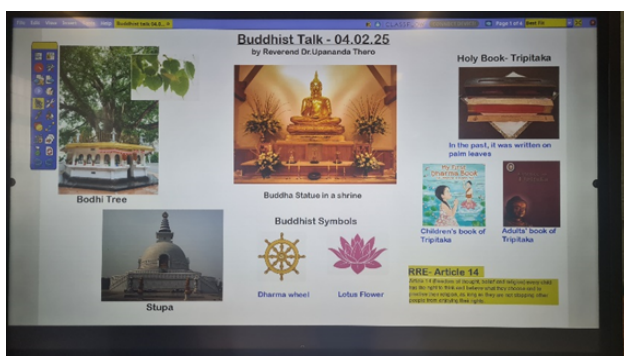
File Edit View Screen Tools Help Buddhist talk 04.0...

Page 1 of 4

Buddhist Talk - 04.02.25
by Reverend Dr.Upananda Thero

Holy Book- Tripitaka

In the past, it was written on palm leaves

Bodhi Tree

Buddha Statue in a shrine

My First Dharma Book

Children's book of Tripitaka

Adults' book of Tripitaka

Buddhist Symbols

Stupa

Dharma wheel

Lotus Flower

RRE- Article 14

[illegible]